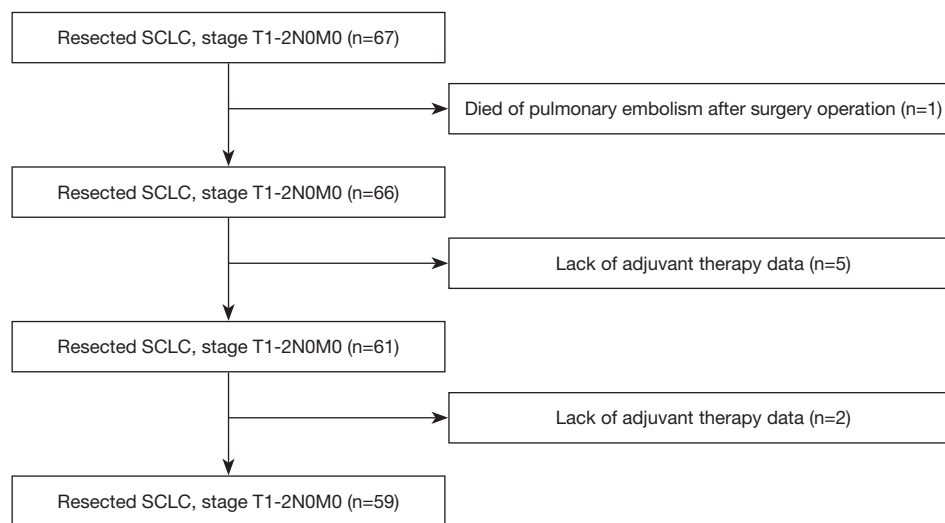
Resected SCLC, stage T1-2N0M0 (n=67)

Died of pulmonary embolism after surgery operation (n=1)

Resected SCLC, stage T1-2N0M0 (n=66)

Lack of adjuvant therapy data (n=5)

Resected SCLC, stage T1-2N0M0 (n=61)

Lack of adjuvant therapy data (n=2)

Resected SCLC, stage T1-2N0M0 (n=59)